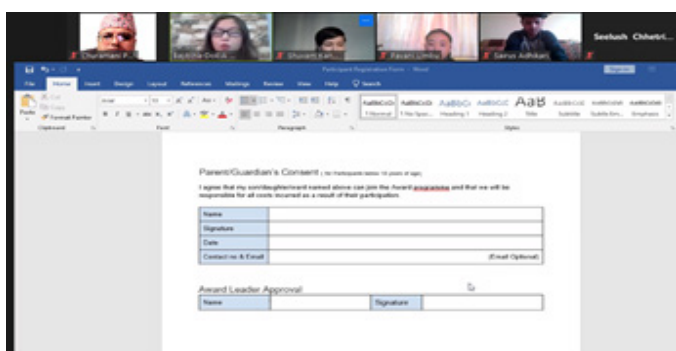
Churamani P... | Sushila Dhital | Shuvani Kari... | Pavani Limbu | Sarus Adhikari | Seelush Chhetri...

File Home Insert Design Layout References Mailings Review View Help Search

Participant Registration Form - Word

Sign in

Cut Copy Format Painter Paste

Clipboard Font Paragraph Styles

AaBbCcDc AaBbCcDc AaBbCc AaBbCcC AaB AaBbCcC AaBbCcDc AaBbCcDc

1 Normal 1 No Spac... Heading 1 Heading 2 Title Subtitle Subtle Em... Emphasis

Parent/Guardian's Consent ( for Participants below 18 years of age)

I agree that my son/daughter/ward named above can join the Award programme and that we will be responsible for all costs incurred as a result of their participation

| Name | |
|---|---|
| Signature | |
| Date | |
| Contact no & Email | (Email Optional) |

Award Leader Approval

| Name | | Signature | |
|---|---|---|---|